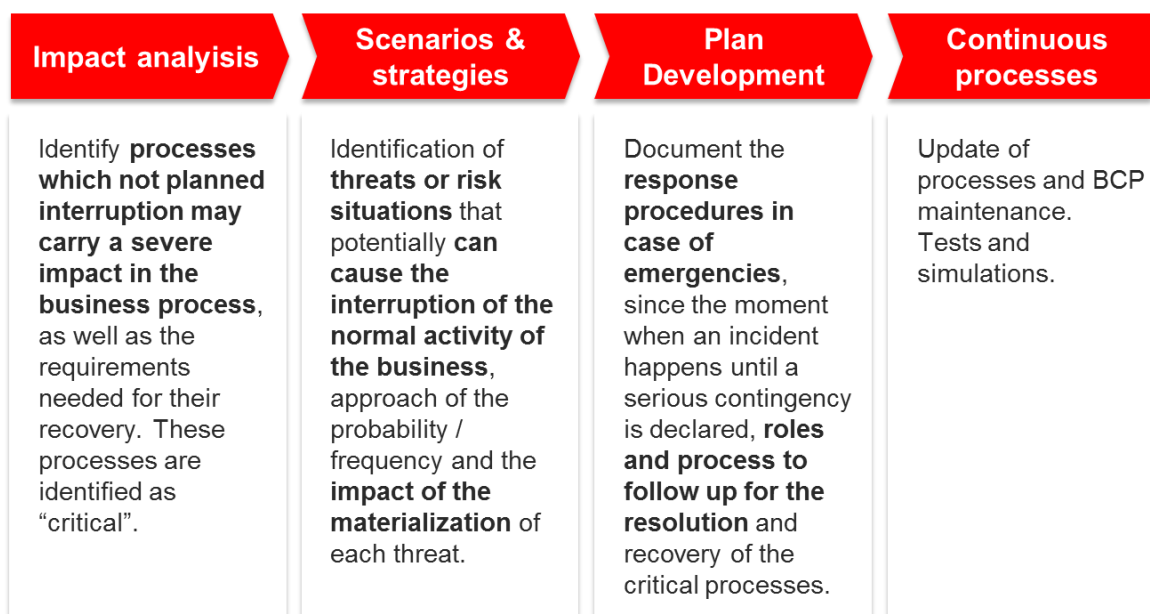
Impact analyisis

Identify processes which not planned interruption may carry a severe impact in the business process, as well as the requirements needed for their recovery. These processes are identified as “critical”.

Scenarios & strategies

Identification of threats or risk situations that potentially can cause the interruption of the normal activity of the business, approach of the probability / frequency and the impact of the materialization of each threat.

Plan Development

Document the response procedures in case of emergencies, since the moment when an incident happens until a serious contingency is declared, roles and process to follow up for the resolution and recovery of the critical processes.

Continuous processes

Update of processes and BCP maintenance. Tests and simulations.